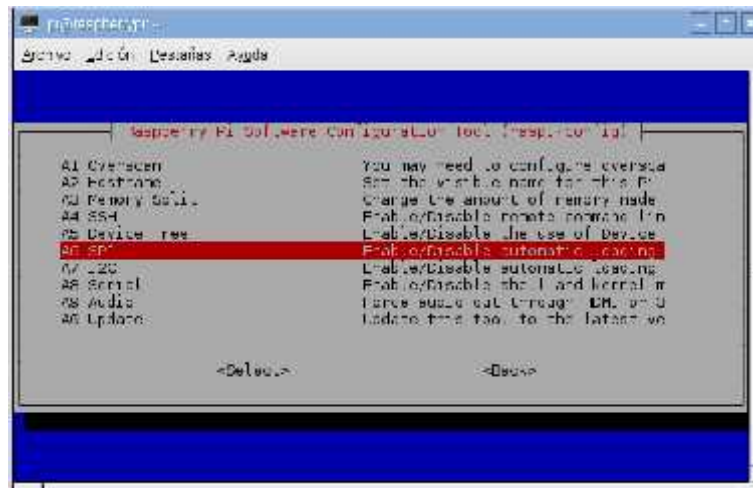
pi@raspberrypi: ~

Archivo Edición Pestañas Ayuda

Raspberry Pi Software Configuration Tool (raspi-config)

A1 Overscan You may need to configure oversca
A2 Hostname Set the visible name for this Pi
A3 Memory Split Change the amount of memory made
A4 SSH Enable/Disable remote command lin
A5 Device Tree Enable/Disable the use of Device
A6 SPI Enable/Disable automatic loading
A7 I2C Enable/Disable automatic loading
A8 Serial Enable/Disable shell and kernel m
A9 Audio Force audio out through HDMI or 3
A0 Update Update this tool to the latest ve

<Select> <Back>